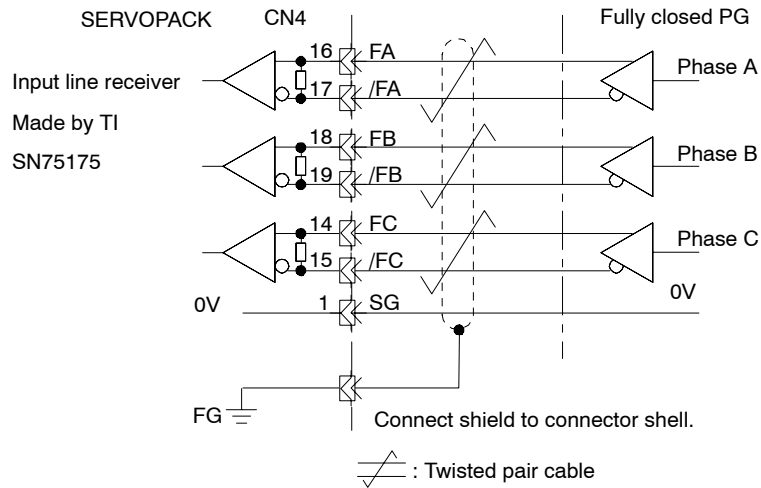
SERVOPACK CN4 Fully closed PG

Input line receiver
Made by TI
SN75175

16 FA
17 /FA
18 FB
19 /FB
14 FC
15 /FC
0V 1 SG

Phase A
Phase B
Phase C
0V

FG

Connect shield to connector shell.

: Twisted pair cable